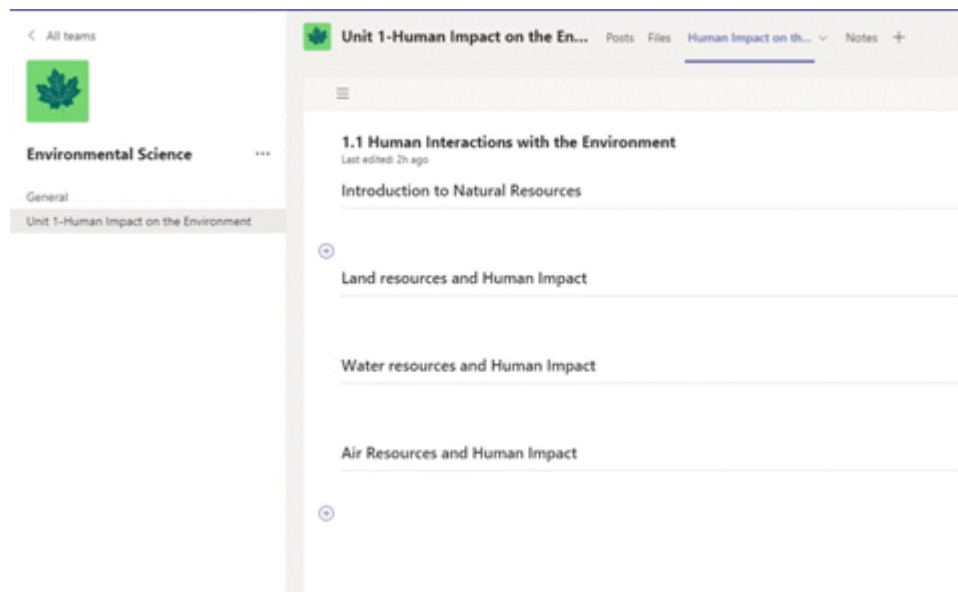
< All teams

Environmental Science ...

General

Unit 1-Human Impact on the Environment

Unit 1-Human Impact on the En... Posts Files Human Impact on th... Notes +

1.1 Human Interactions with the Environment
Last edited: 2h ago

Introduction to Natural Resources

Land resources and Human Impact

Water resources and Human Impact

Air Resources and Human Impact